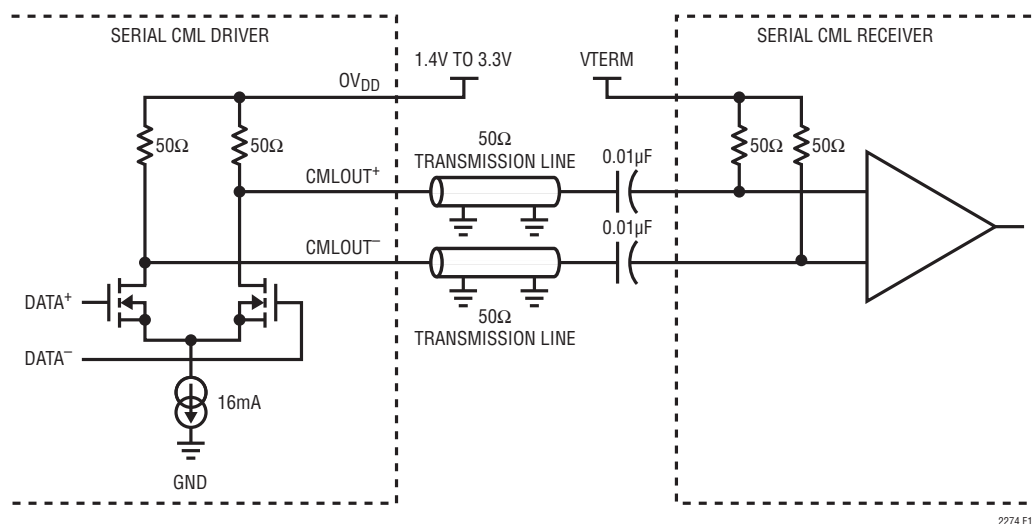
SERIAL CML DRIVER

SERIAL CML RECEIVER

1.4V TO 3.3V

VTERM

$OV_{DD}$

50Ω

50Ω

50Ω
TRANSMISSION LINE

0.01μF

50Ω

50Ω

$CMLOUT^{+}$

$CMLOUT^{-}$

0.01μF

$DATA^{+}$

$DATA^{-}$

50Ω
TRANSMISSION LINE

16mA

GND

2274 F1